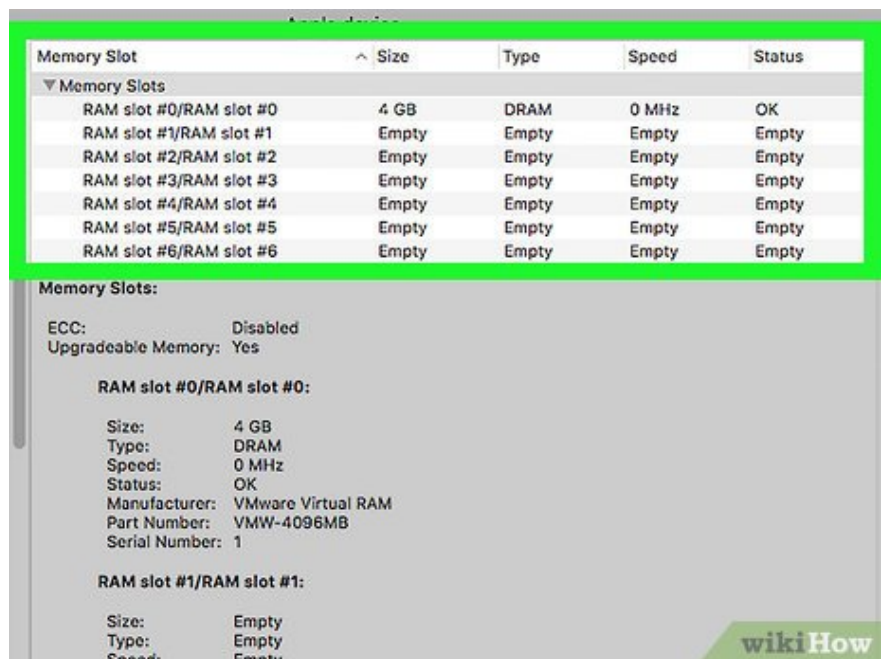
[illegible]

| Memory Slot | Size | Type | Speed | Status |
|---|---|---|---|---|
| ▼Memory Slots | | | | |
| RAM slot #0/RAM slot #0 | 4 GB | DRAM | 0 MHz | OK |
| RAM slot #1/RAM slot #1 | Empty | Empty | Empty | Empty |
| RAM slot #2/RAM slot #2 | Empty | Empty | Empty | Empty |
| RAM slot #3/RAM slot #3 | Empty | Empty | Empty | Empty |
| RAM slot #4/RAM slot #4 | Empty | Empty | Empty | Empty |
| RAM slot #5/RAM slot #5 | Empty | Empty | Empty | Empty |
| RAM slot #6/RAM slot #6 | Empty | Empty | Empty | Empty |

Memory Slots:

ECC: Disabled
Upgradeable Memory: Yes

RAM slot #0/RAM slot #0:

Size: 4 GB
Type: DRAM
Speed: 0 MHz
Status: OK
Manufacturer: VMware Virtual RAM
Part Number: VMW-4096MB
Serial Number: 1

RAM slot #1/RAM slot #1:

Size: Empty
Type: Empty
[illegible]

wikiHow